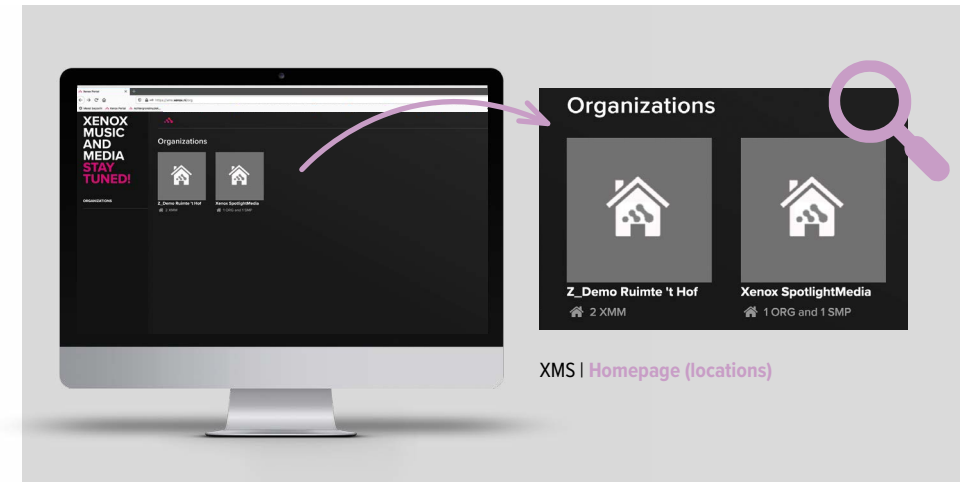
XENOX MUSIC AND MEDIA STAY TUNED!

ORGANIZATIONS

Organizations

Z_Demo Ruimte 't Hof
2 XMM

Xenox SpotlightMedia
1 ORG and 1 SMP

Organizations

Z_Demo Ruimte 't Hof
2 XMM

Xenox SpotlightMedia
1 ORG and 1 SMP

XMS | Homepage (locations)